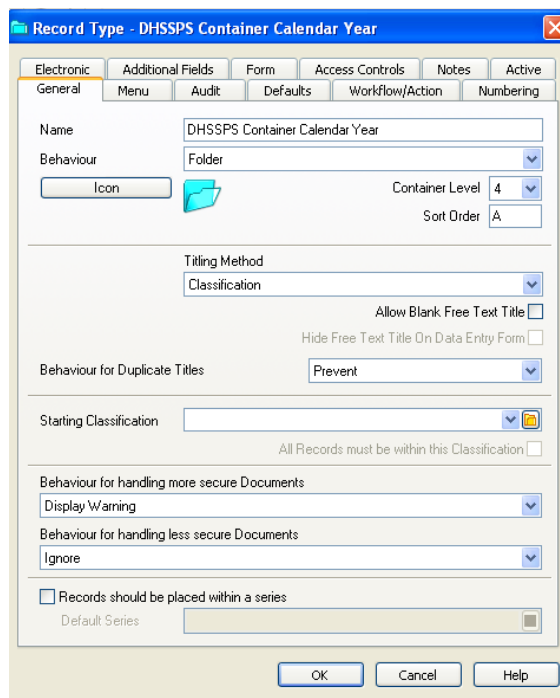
Record Type - DHSSPS Container Calendar Year

Electronic | Additional Fields | Form | Access Controls | Notes | Active
General | Menu | Audit | Defaults | Workflow/Action | Numbering

Name: DHSSPS Container Calendar Year
Behaviour: Folder
Icon
Container Level: 4
Sort Order: A

Titling Method
Classification
Allow Blank Free Text Title
Hide Free Text Title On Data Entry Form

Behaviour for Duplicate Titles: Prevent

Starting Classification
All Records must be within this Classification

Behaviour for handling more secure Documents
Display Warning
Behaviour for handling less secure Documents
Ignore

Records should be placed within a series
Default Series

OK | Cancel | Help